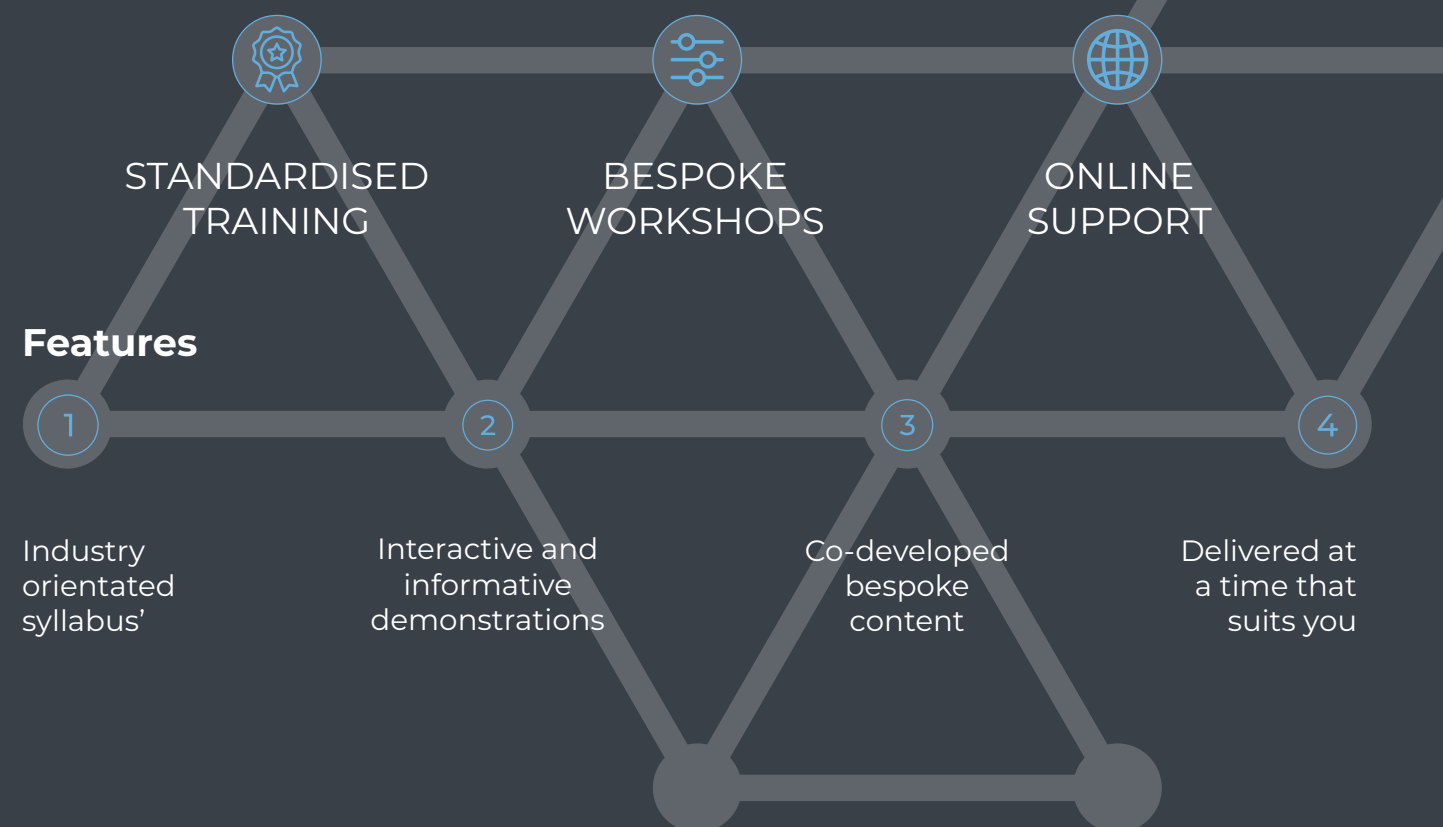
STANDARDISED TRAINING

BESPOKE WORKSHOPS

ONLINE SUPPORT

**Features**

1

2

3

4

Industry orientated syllabus'

Interactive and informative demonstrations

Co-developed bespoke content

Delivered at a time that suits you